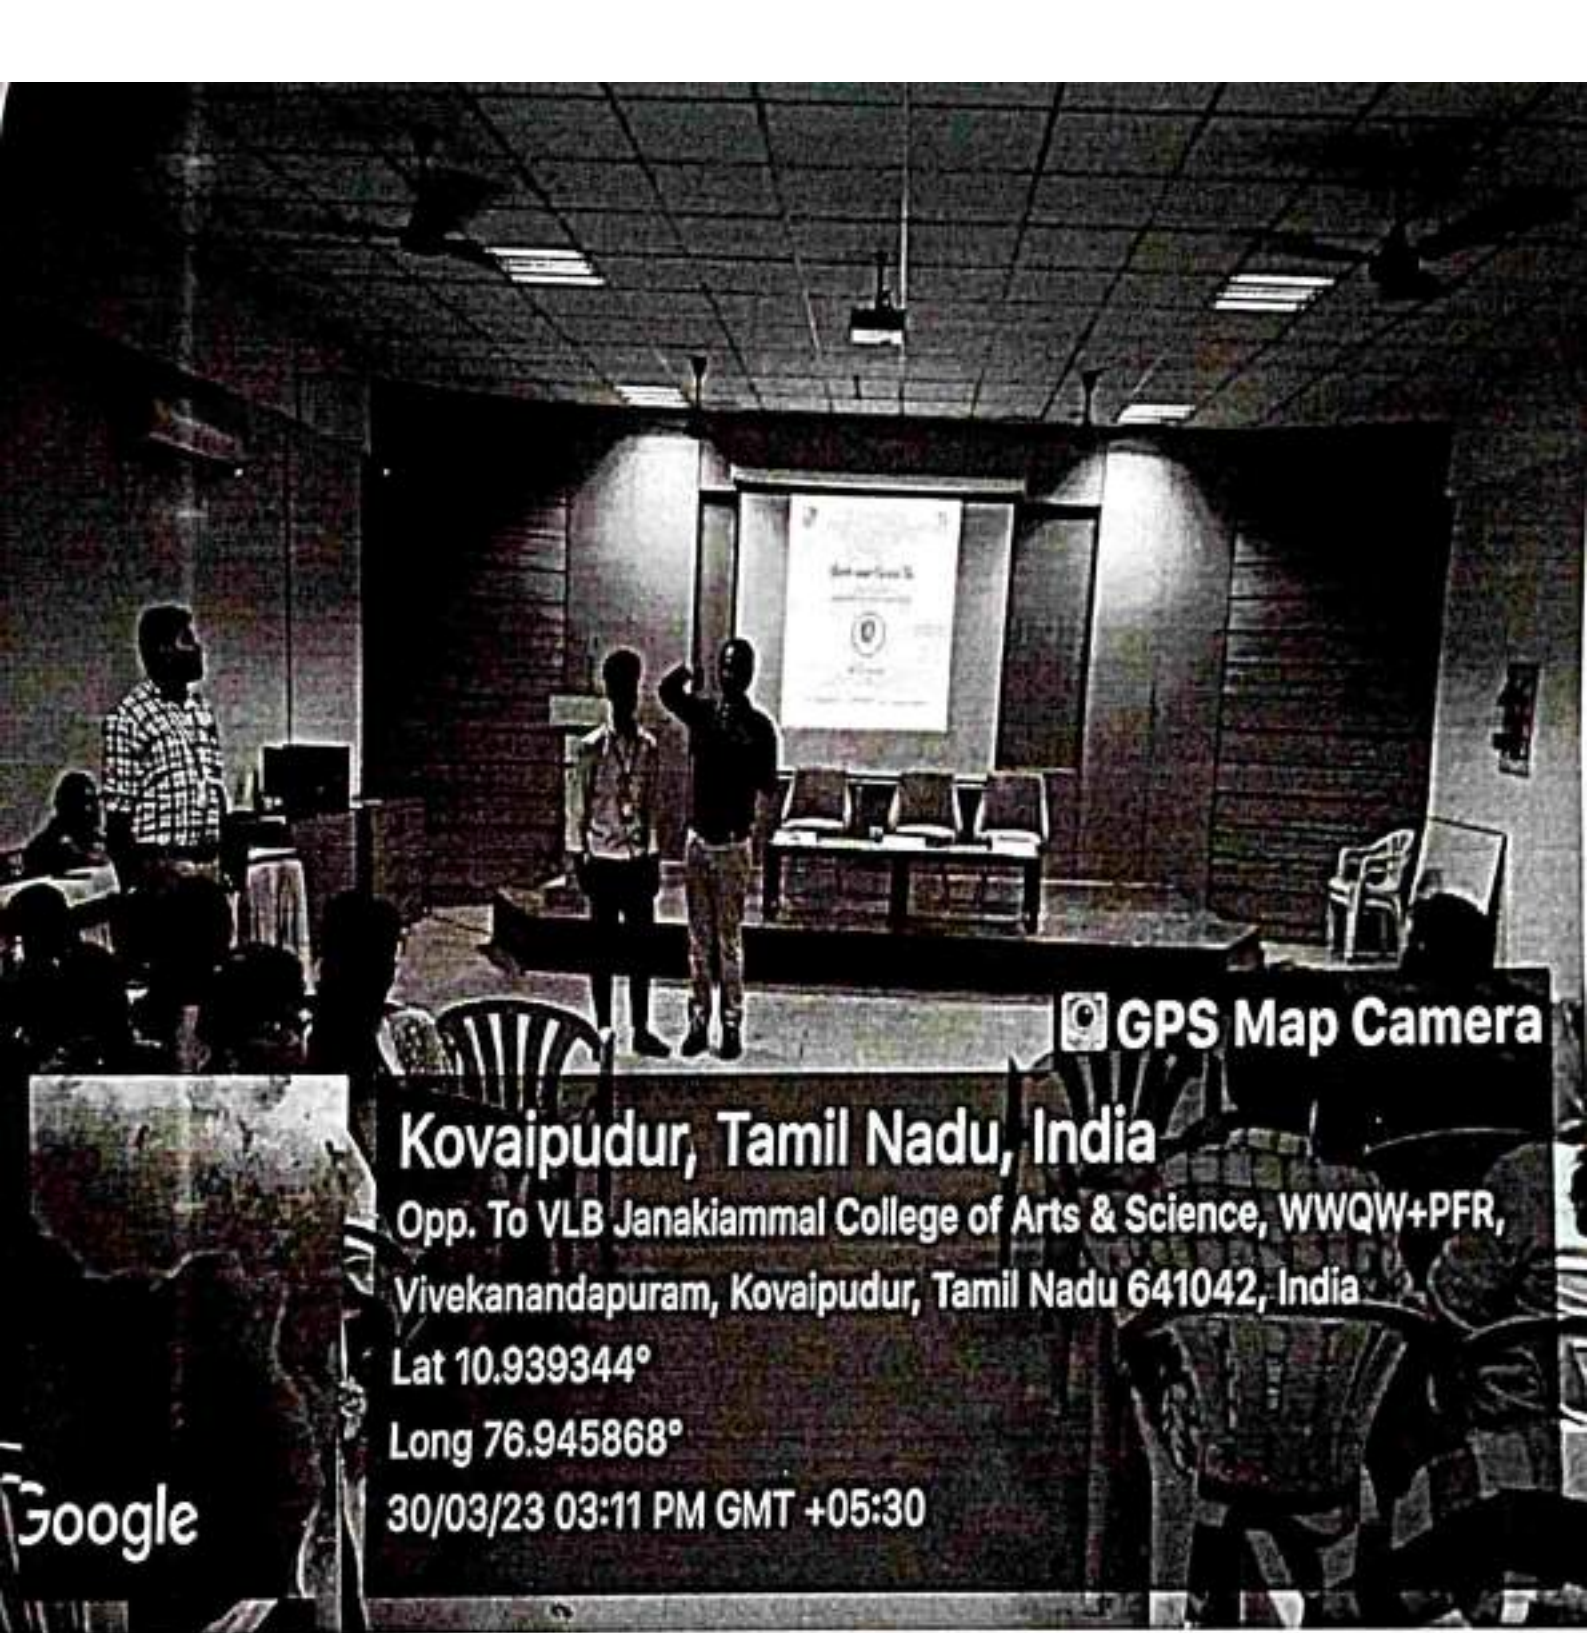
GPS Map Camera

Kovaipudur, Tamil Nadu, India

Opp. To VLB Janakiammal College of Arts & Science, WWQW+PFR, Vivekanandapuram, Kovaipudur, Tamil Nadu 641042, India

Lat 10.939344°

Long 76.945868°

30/03/23 03:11 PM GMT +05:30

Google